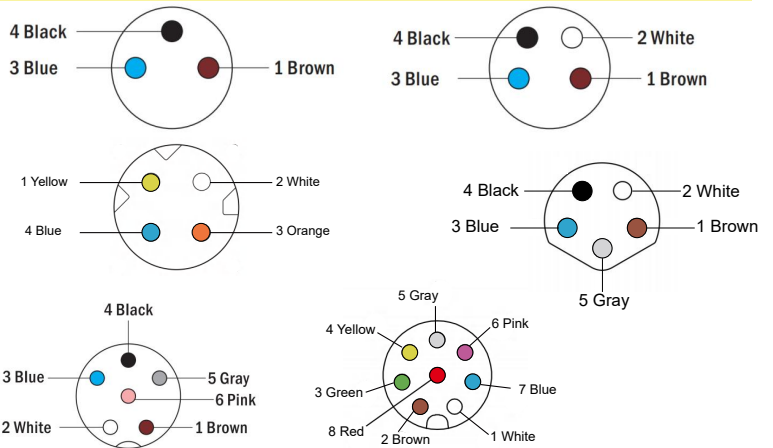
4 Black
3 Blue
1 Brown

4 Black
2 White
3 Blue
1 Brown

1 Yellow
2 White
4 Blue
3 Orange

4 Black
2 White
3 Blue
1 Brown
5 Gray

4 Black
3 Blue
5 Gray
6 Pink
2 White
1 Brown

5 Gray
4 Yellow
6 Pink
3 Green
7 Blue
8 Red
2 Brown
1 White